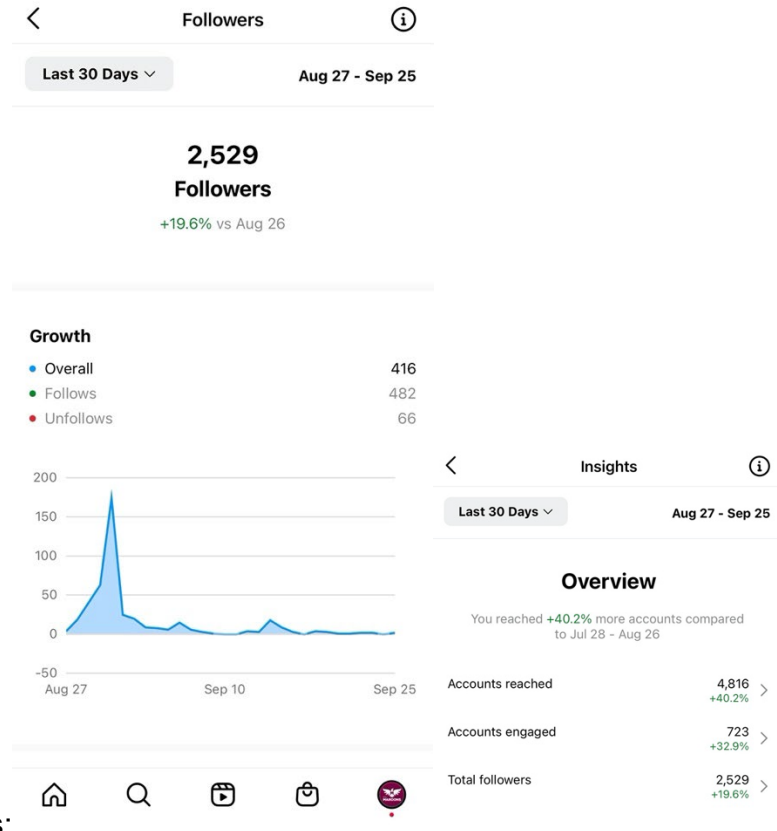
Followers

Last 30 Days ∨

Aug 27 - Sep 25

2,529

Followers

+19.6% vs Aug 26

Growth

• Overall 416

• Follows 482

• Unfollows 66

200

150

100

50

0

-50

Aug 27

Sep 10

Sep 25

Insights

Last 30 Days ∨

Aug 27 - Sep 25

Overview

You reached +40.2% more accounts compared to Jul 28 - Aug 26

Accounts reached 4,816 +40.2%

Accounts engaged 723 +32.9%

Total followers 2,529 +19.6%